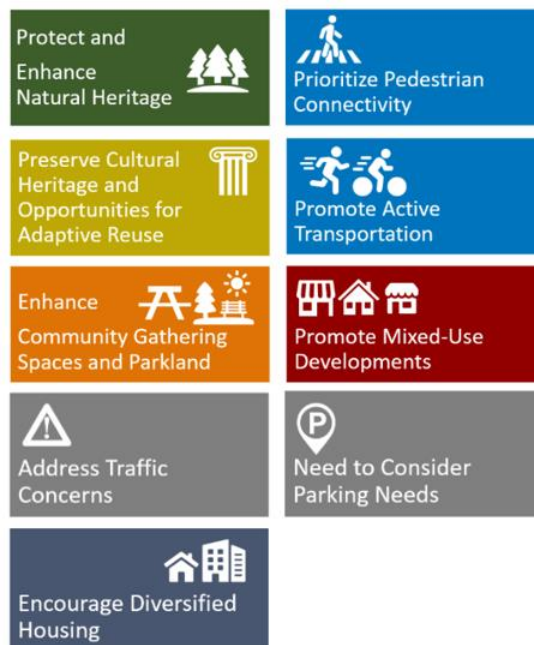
Protect and Enhance Natural Heritage

Preserve Cultural Heritage and Opportunities for Adaptive Reuse

Enhance Community Gathering Spaces and Parkland

Address Traffic Concerns

Encourage Diversified Housing

Prioritize Pedestrian Connectivity

Promote Active Transportation

Promote Mixed-Use Developments

Need to Consider Parking Needs